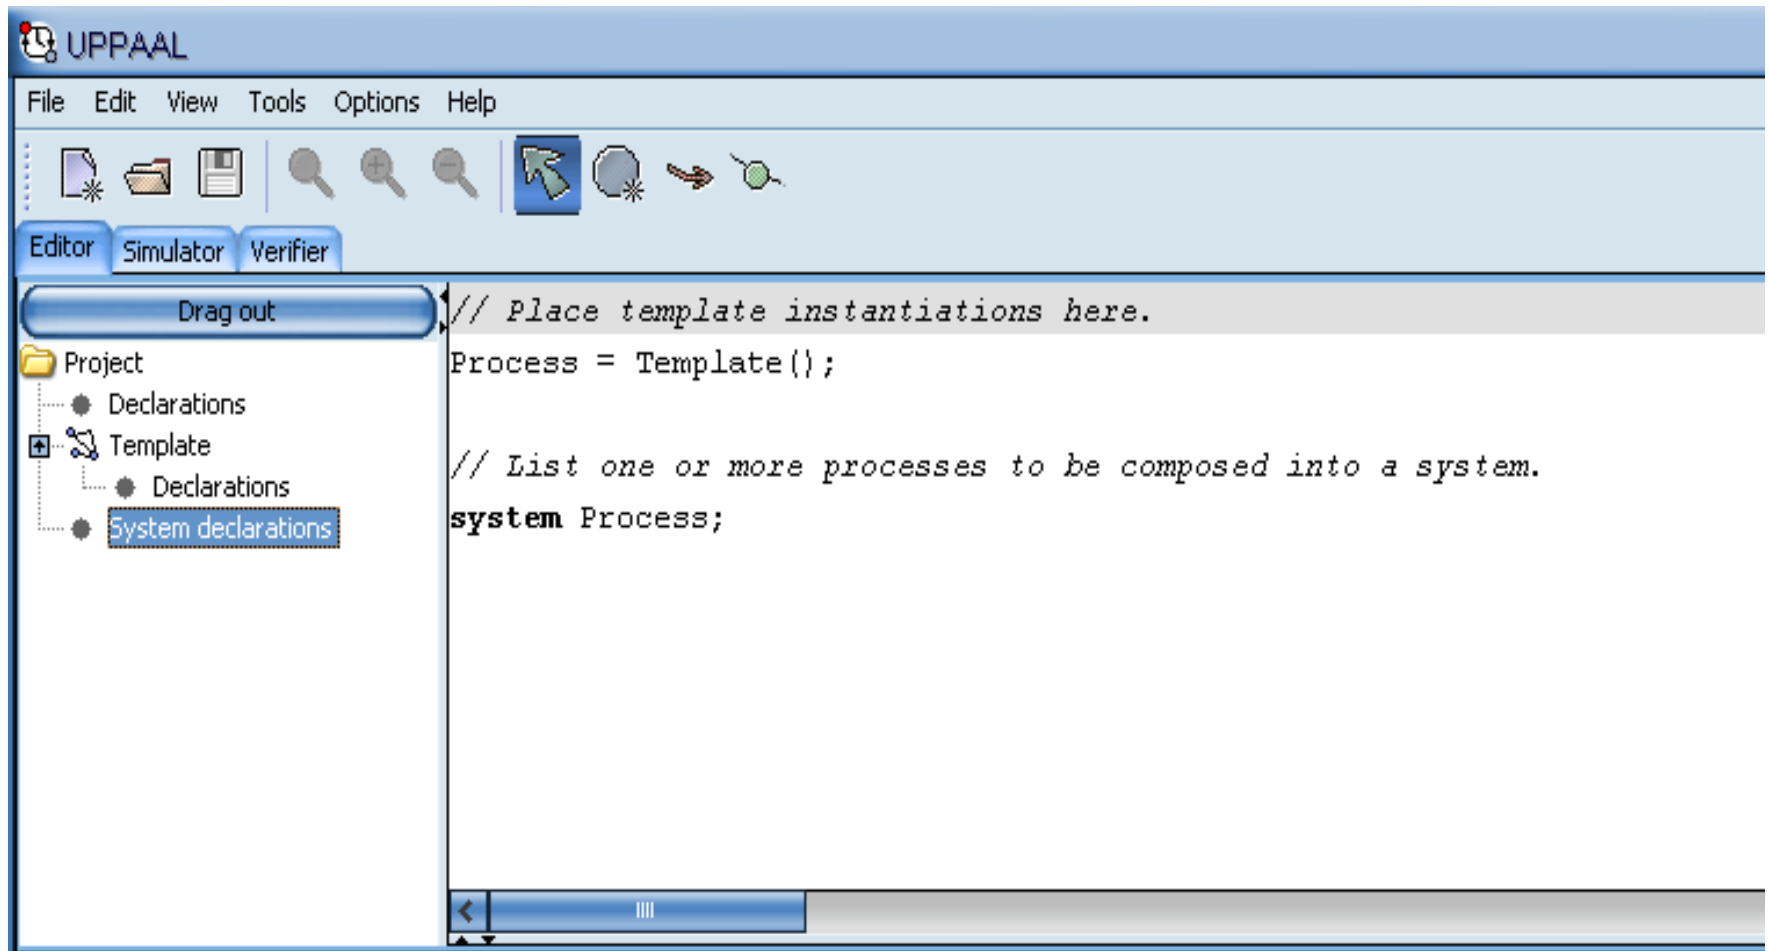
UPPAAL

File Edit View Tools Options Help

Editor Simulator Verifier

Drag out

Project
Declarations
Template
Declarations
System declarations

// Place template instantiations here.
Process = Template();

// List one or more processes to be composed into a system.
system Process;